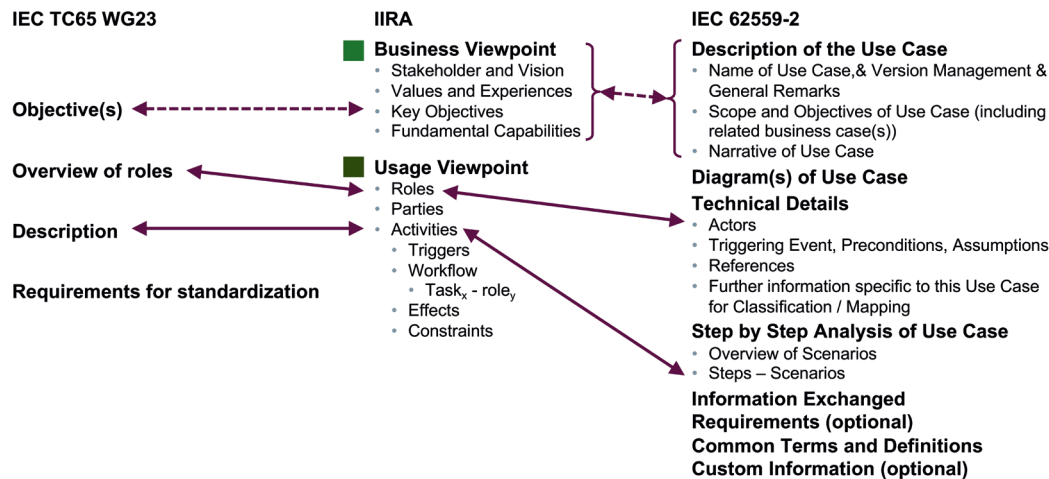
IEC TC65 WG23

Objective(s)

Overview of roles

Description

Requirements for standardization

IIRA

Business Viewpoint
- Stakeholder and Vision
- Values and Experiences
- Key Objectives
- Fundamental Capabilities

Usage Viewpoint
- Roles
- Parties
- Activities
  - Triggers
  - Workflow
    - Task$_x$ - role$_y$
  - Effects
  - Constraints

IEC 62559-2

Description of the Use Case
- Name of Use Case,& Version Management & General Remarks
- Scope and Objectives of Use Case (including related business case(s))
- Narrative of Use Case

Diagram(s) of Use Case

Technical Details
- Actors
- Triggering Event, Preconditions, Assumptions
- References
- Further information specific to this Use Case for Classification / Mapping

Step by Step Analysis of Use Case
- Overview of Scenarios
- Steps – Scenarios

Information Exchanged
Requirements (optional)
Common Terms and Definitions
Custom Information (optional)